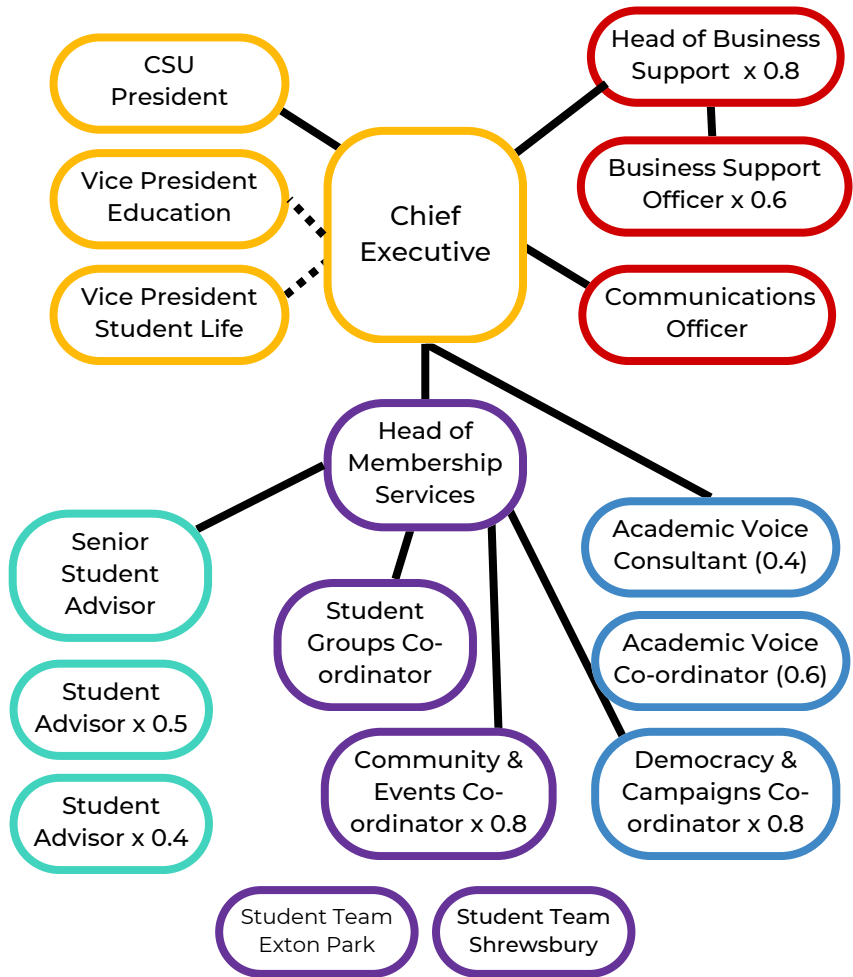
CSU President

Vice President Education

Vice President Student Life

Chief Executive

Head of Business Support x 0.8

Business Support Officer x 0.6

Communications Officer

Head of Membership Services

Senior Student Advisor

Student Advisor x 0.5

Student Advisor x 0.4

Student Groups Co-ordinator

Community & Events Co-ordinator x 0.8

Academic Voice Consultant (0.4)

Academic Voice Co-ordinator (0.6)

Democracy & Campaigns Co-ordinator x 0.8

Student Team Exton Park

Student Team Shrewsbury